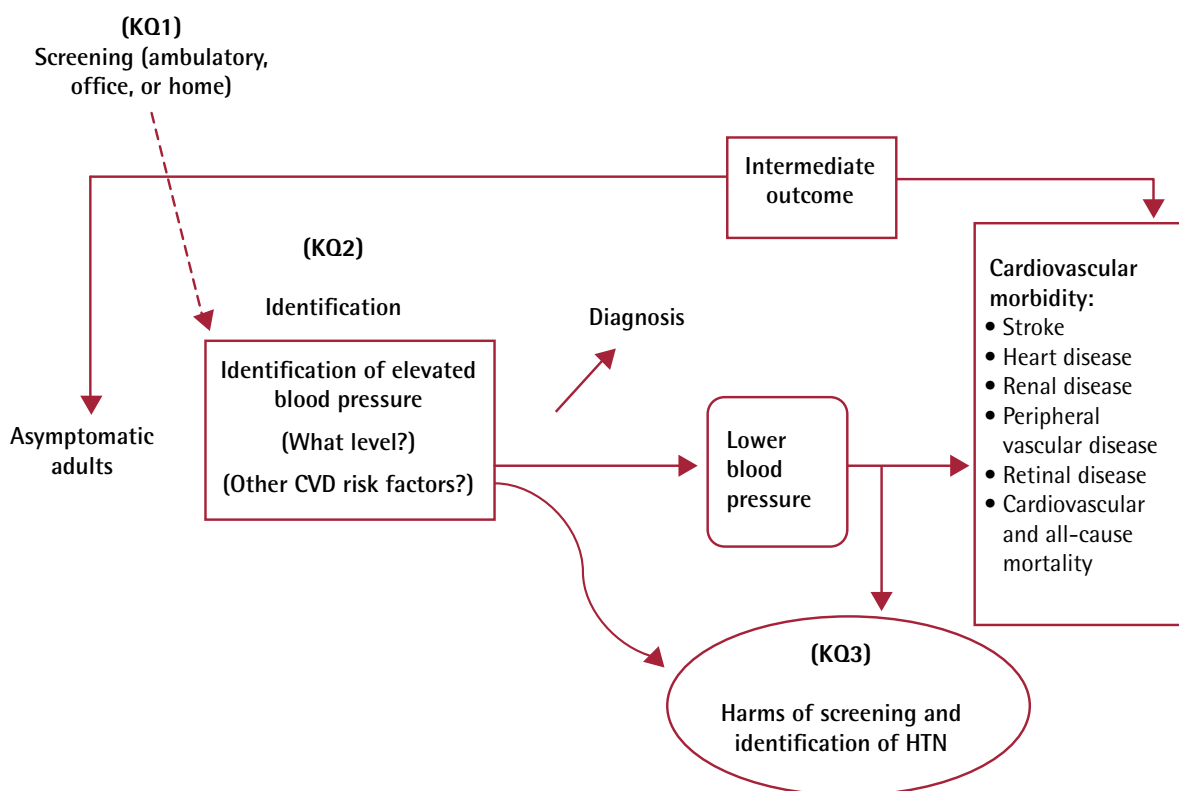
(KQ1)
Screening (ambulatory, office, or home)

Intermediate outcome

(KQ2)

Identification

Diagnosis

Asymptomatic adults

Identification of elevated blood pressure
(What level?)
(Other CVD risk factors?)

Lower blood pressure

Cardiovascular morbidity:
• Stroke
• Heart disease
• Renal disease
• Peripheral vascular disease
• Retinal disease
• Cardiovascular and all-cause mortality

(KQ3)
Harms of screening and identification of HTN